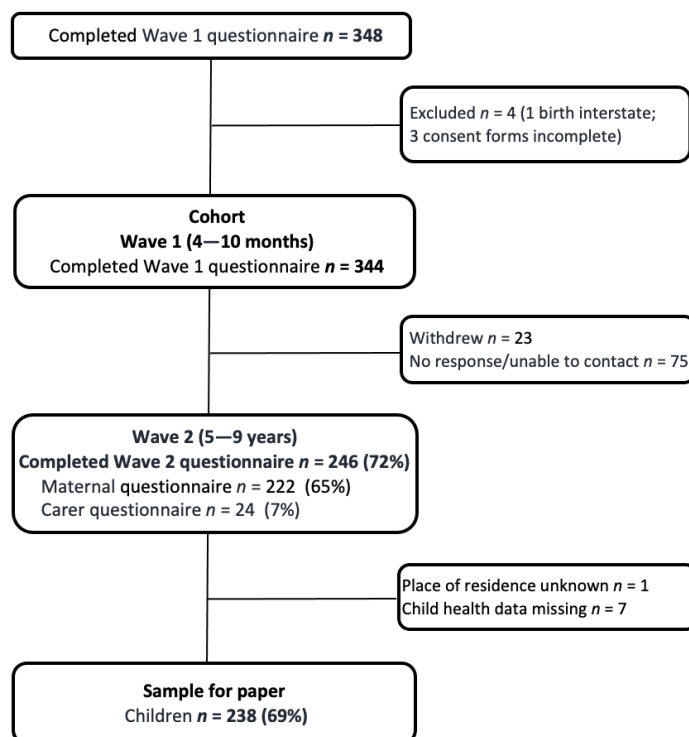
Completed Wave 1 questionnaire $n$ = 348

Excluded $n$ = 4 (1 birth interstate; 3 consent forms incomplete)

Cohort
Wave 1 (4—10 months)
Completed Wave 1 questionnaire $n$ = 344

Withdrew $n$ = 23
No response/unable to contact $n$ = 75

Wave 2 (5—9 years)
Completed Wave 2 questionnaire $n$ = 246 (72%)
Maternal questionnaire $n$ = 222 (65%)
Carer questionnaire $n$ = 24 (7%)

Place of residence unknown $n$ = 1
Child health data missing $n$ = 7

Sample for paper
Children $n$ = 238 (69%)